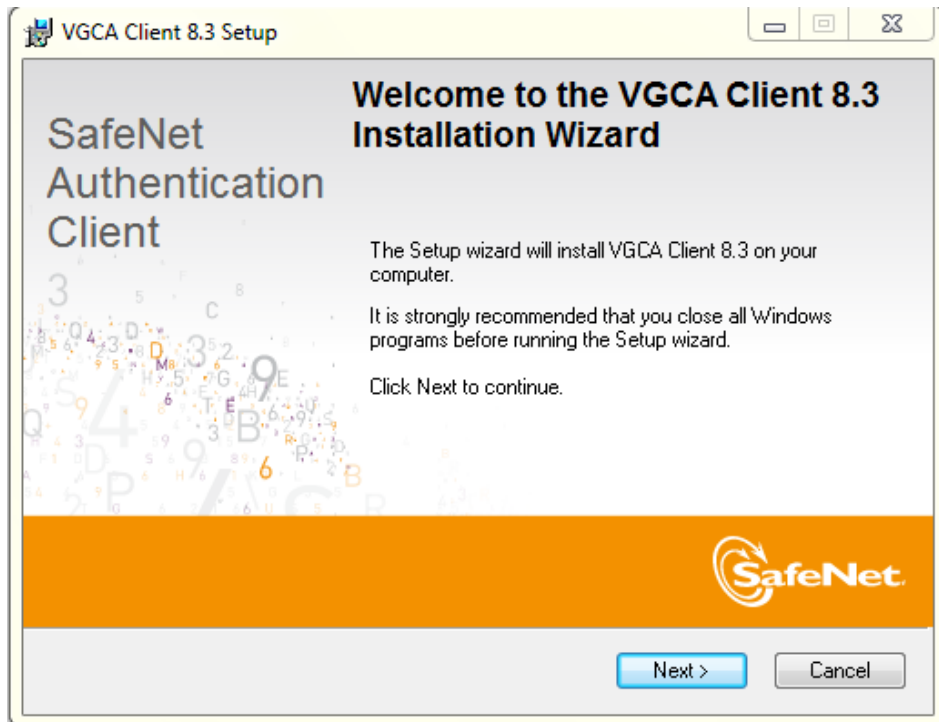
VGCA Client 8.3 Setup

SafeNet Authentication Client

Welcome to the VGCA Client 8.3 Installation Wizard

The Setup wizard will install VGCA Client 8.3 on your computer.

It is strongly recommended that you close all Windows programs before running the Setup wizard.

Click Next to continue.

SafeNet.

Next >

Cancel